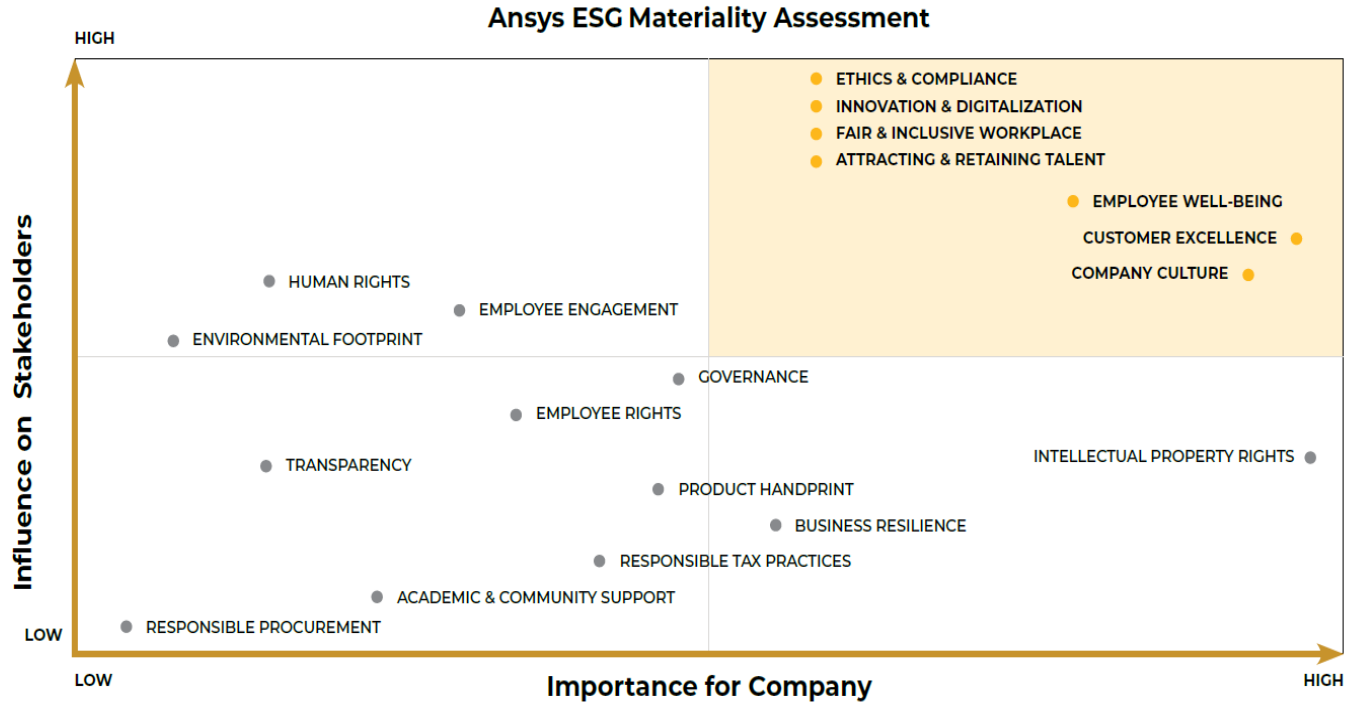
Ansys ESG Materiality Assessment

HIGH

Influence on Stakeholders

LOW

ETHICS & COMPLIANCE
INNOVATION & DIGITALIZATION
FAIR & INCLUSIVE WORKPLACE
ATTRACTING & RETAINING TALENT
EMPLOYEE WELL-BEING
CUSTOMER EXCELLENCE
COMPANY CULTURE

HUMAN RIGHTS
EMPLOYEE ENGAGEMENT
ENVIRONMENTAL FOOTPRINT

GOVERNANCE
EMPLOYEE RIGHTS
TRANSPARENCY
INTELLECTUAL PROPERTY RIGHTS
PRODUCT HANDPRINT
BUSINESS RESILIENCE
RESPONSIBLE TAX PRACTICES
ACADEMIC & COMMUNITY SUPPORT
RESPONSIBLE PROCUREMENT

LOW
Importance for Company
HIGH